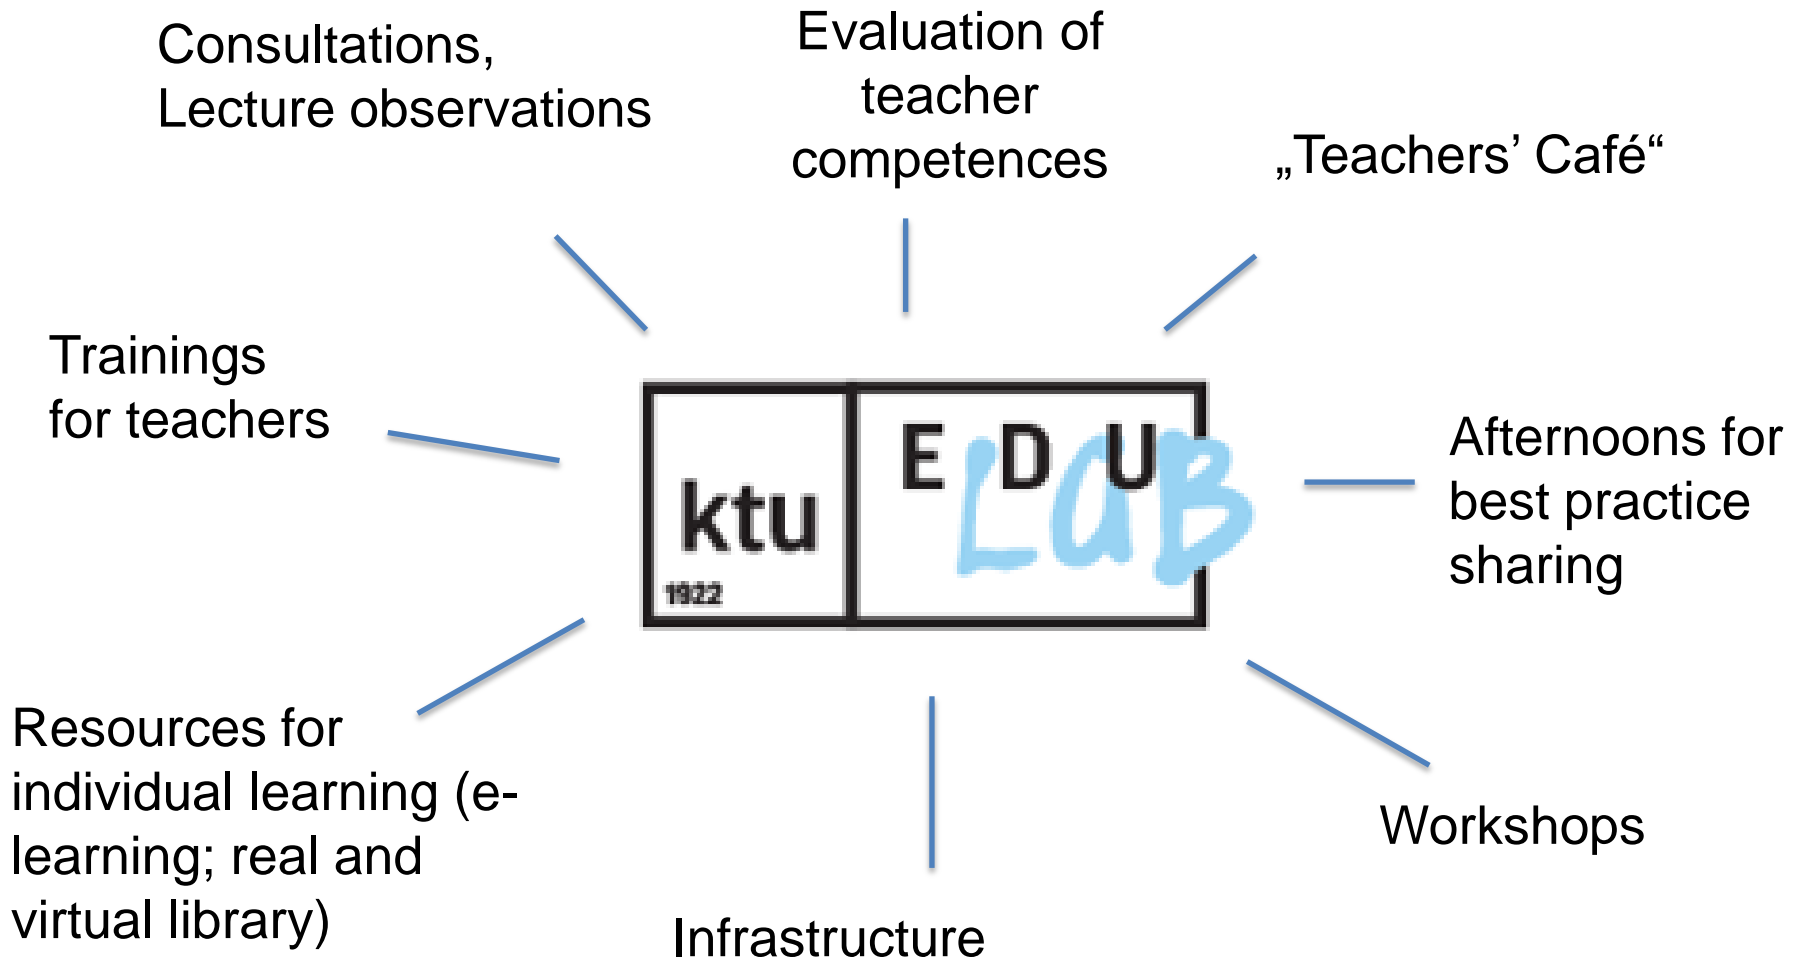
Consultations, Lecture observations

Evaluation of teacher competences

„Teachers' Café“

Trainings for teachers

ktu
1922

E D U
LAB

Afternoons for best practice sharing

Resources for individual learning (e-learning; real and virtual library)

Infrastructure

Workshops